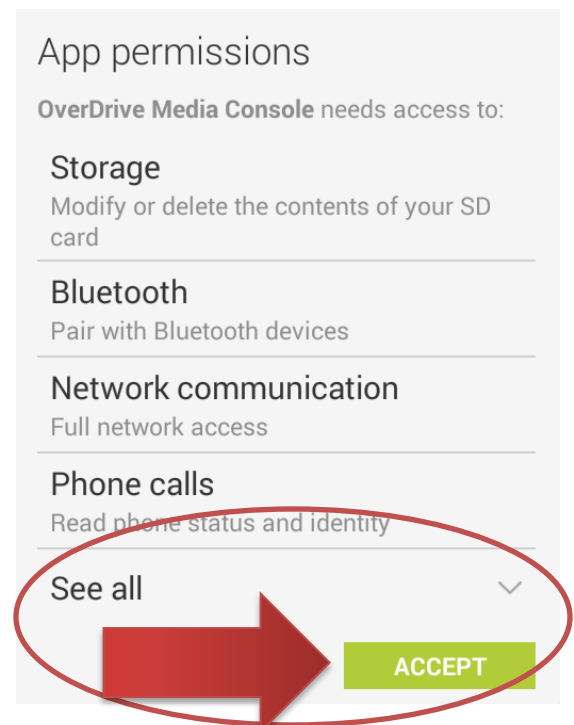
App permissions

**OverDrive Media Console** needs access to:

Storage
Modify or delete the contents of your SD card

Bluetooth
Pair with Bluetooth devices

Network communication
Full network access

Phone calls
Read phone status and identity

See all

ACCEPT